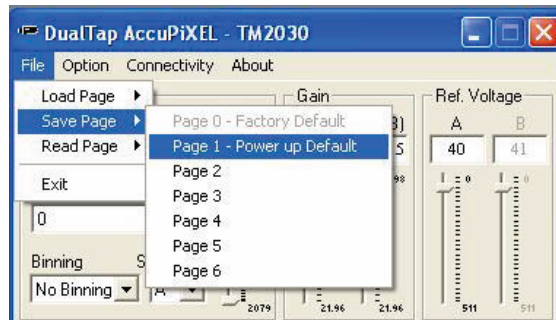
DualTap AccuPiXEL - TM2030

File Option Connectivity About

Load Page
Save Page
Read Page
Exit

Page 0 - Factory Default
Page 1 - Power up Default
Page 2
Page 3
Page 4
Page 5
Page 6

Gain
B]
5
98

Ref. Voltage
A B
40 41
0 0

0

Binning
No Binning
S
A

2079
21.96 21.96
511 511